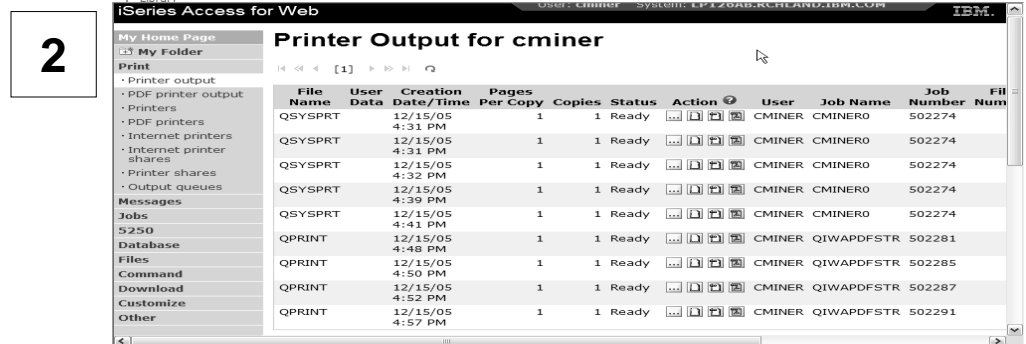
2

iSeries Access for Web

User: cminer System: LP126AB.RCHLAND.IBM.COM

IBM.

My Home Page
My Folder
Print
· Printer output
· PDF printer output
· Printers
· PDF printers
· Internet printers
· Internet printer shares
· Printer shares
· Output queues
Messages
Jobs
5250
Database
Files
Command
Download
Customize
Other

Printer Output for cminer

[1]

| File Name | User Data | Creation Date/Time | Pages Per Copy | Copies | Status | Action | User | Job Name | Job Number | Fil Num |
|---|---|---|---|---|---|---|---|---|---|---|
| QSYSPRT | | 12/15/05 4:31 PM | 1 | 1 | Ready | | CMINER | CMINER0 | 502274 | |
| QSYSPRT | | 12/15/05 4:31 PM | 1 | 1 | Ready | | CMINER | CMINER0 | 502274 | |
| QSYSPRT | | 12/15/05 4:32 PM | 1 | 1 | Ready | | CMINER | CMINER0 | 502274 | |
| QSYSPRT | | 12/15/05 4:39 PM | 1 | 1 | Ready | | CMINER | CMINER0 | 502274 | |
| QSYSPRT | | 12/15/05 4:41 PM | 1 | 1 | Ready | | CMINER | CMINER0 | 502274 | |
| QPRINT | | 12/15/05 4:48 PM | 1 | 1 | Ready | | CMINER | QIWAPDFSTR | 502281 | |
| QPRINT | | 12/15/05 4:50 PM | 1 | 1 | Ready | | CMINER | QIWAPDFSTR | 502285 | |
| QPRINT | | 12/15/05 4:52 PM | 1 | 1 | Ready | | CMINER | QIWAPDFSTR | 502287 | |
| QPRINT | | 12/15/05 4:57 PM | 1 | 1 | Ready | | CMINER | QIWAPDFSTR | 502291 | |